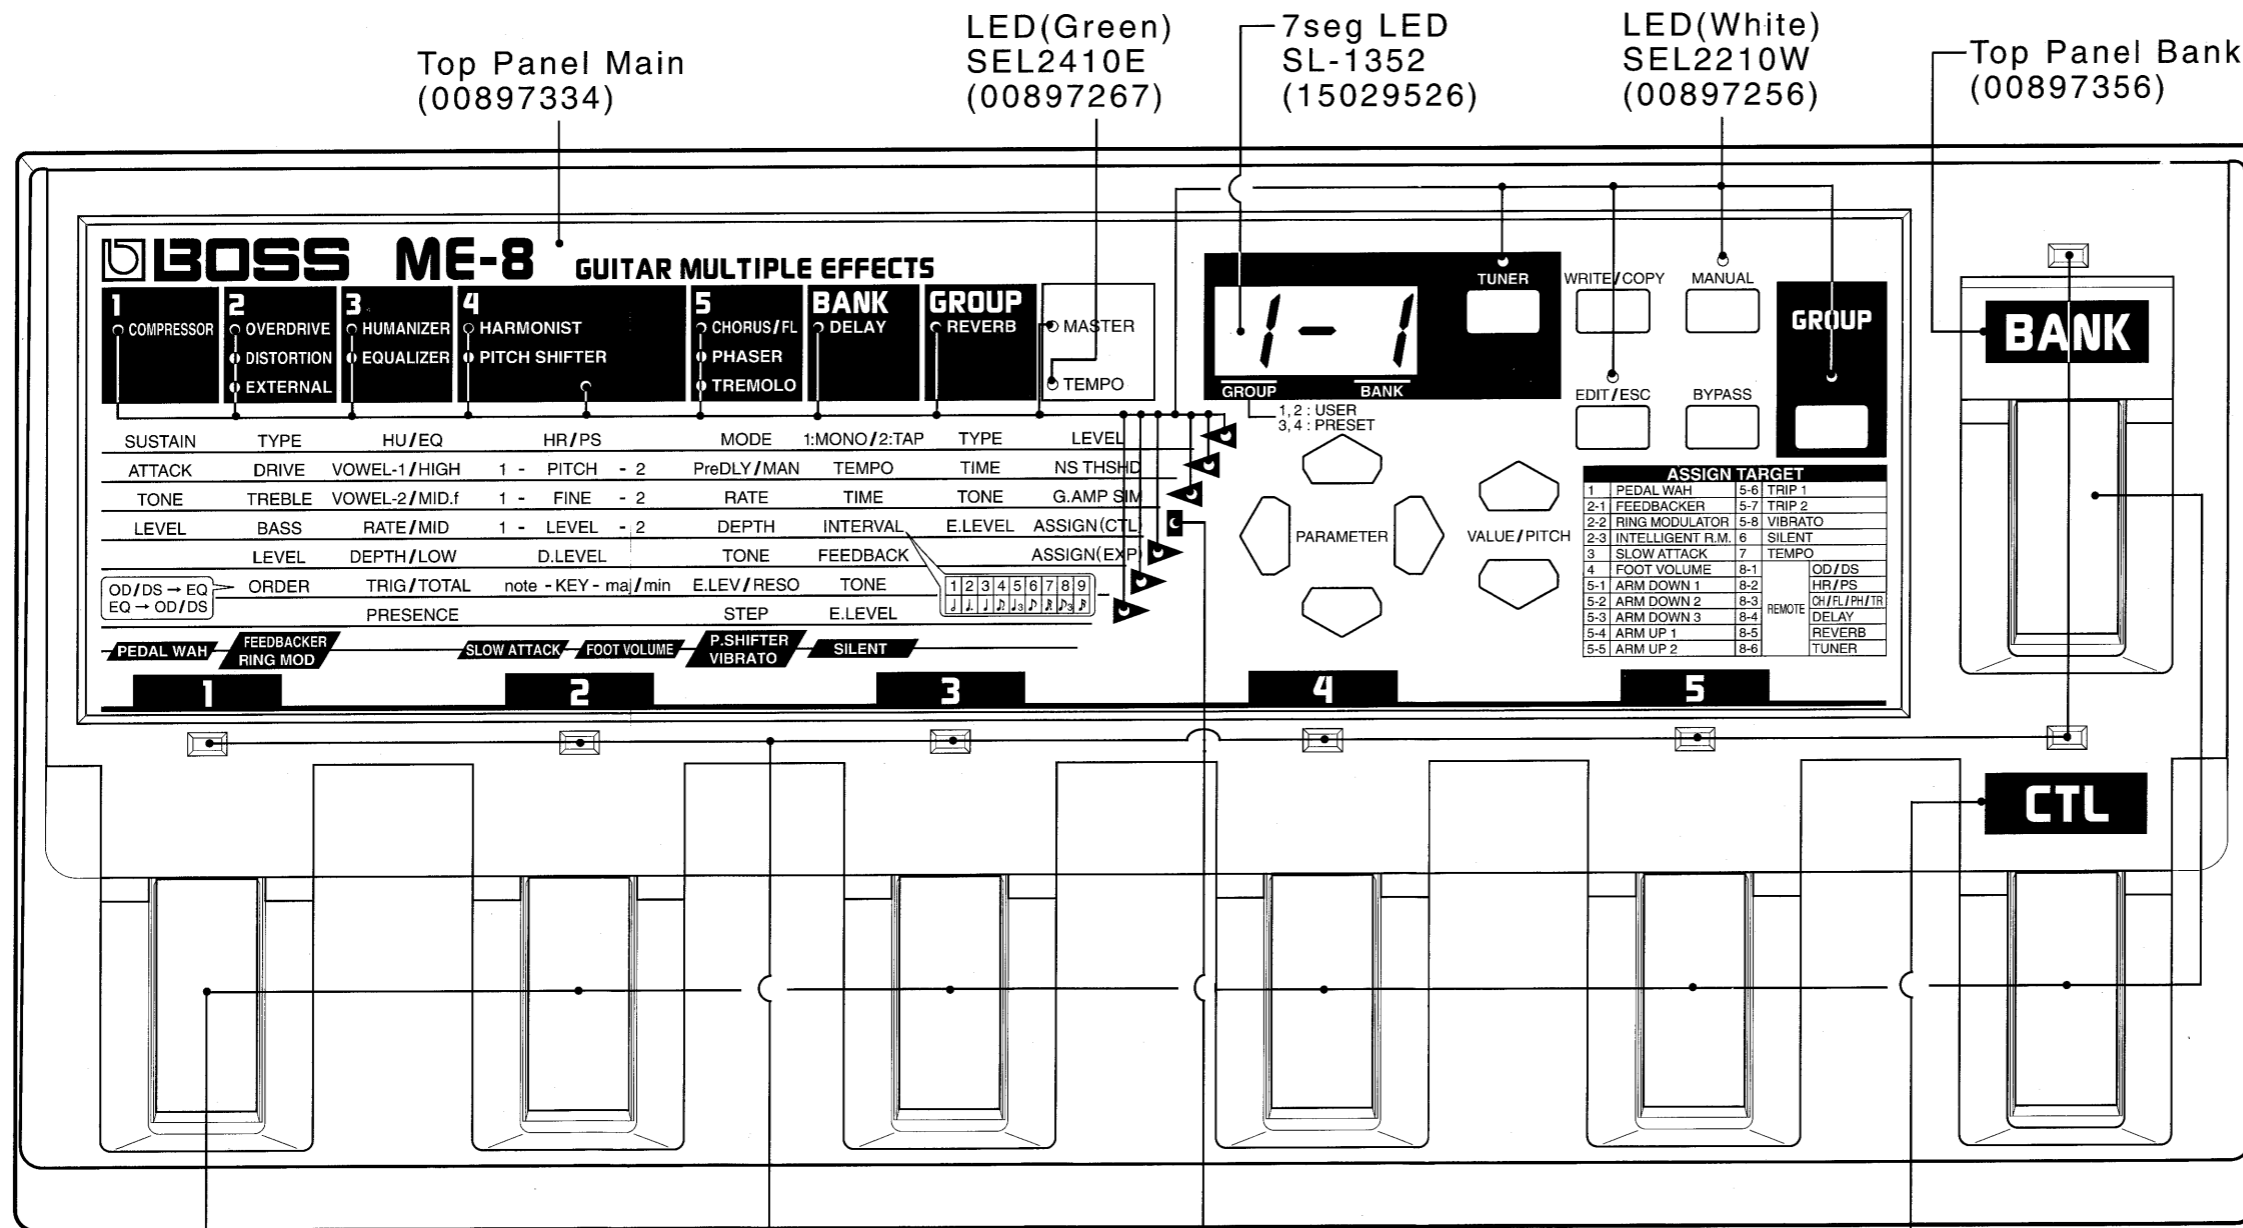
Top Panel Main
(00897334)

LED(Green)
SEL2410E
(00897267)

7seg LED
SL-1352
(15029526)

LED(White)
SEL2210W
(00897256)

Top Panel Bank
(00897356)

BOSS ME-8 GUITAR MULTIPLE EFFECTS

1 COMPRESSOR
2 OVERDRIVE DISTORTION EXTERNAL
3 HUMANIZER EQUALIZER
4 HARMONIST PITCH SHIFTER
5 CHORUS/FL PHASER TREMOLO
BANK DELAY
GROUP REVERB
MASTER
TEMPO

1-1
GROUP BANK
1, 2 : USER
3, 4 : PRESET

TUNER
WRITE/COPY
MANUAL
EDIT/ESC
BYPASS
GROUP
BANK

| SUSTAIN | TYPE | HU/EQ | HR/PS | MODE | 1:MONO/2:TAP | TYPE | LEVEL |
|---|---|---|---|---|---|---|---|
| ATTACK | DRIVE | VOWEL-1/HIGH | 1 - PITCH - 2 | PreDLY/MAN | TEMPO | TIME | NS THSHD |
| TONE | TREBLE | VOWEL-2/MID.f | 1 - FINE - 2 | RATE | TIME | TONE | G.AMP SIM |
| LEVEL | BASS | RATE/MID | 1 - LEVEL - 2 | DEPTH | INTERVAL | E.LEVEL | ASSIGN(CTL) |
| | LEVEL | DEPTH/LOW | D.LEVEL | TONE | FEEDBACK | | ASSIGN(EXP) |
| OD/DS → EQ EQ → OD/DS | ORDER | TRIG/TOTAL | note - KEY - maj/min | E.LEV/RESO | TONE | | |
| | | PRESENCE | | STEP | E.LEVEL | | |

1 2 3 4 5 6 7 8 9

PARAMETER
VALUE/PITCH

ASSIGN TARGET
| 1 | PEDAL WAH | 5-6 | TRIP 1 |
|---|---|---|---|
| 2-1 | FEEDBACKER | 5-7 | TRIP 2 |
| 2-2 | RING MODULATOR | 5-8 | VIBRATO |
| 2-3 | INTELLIGENT R.M. | 6 | SILENT |
| 3 | SLOW ATTACK | 7 | TEMPO |
| 4 | FOOT VOLUME | 8-1 | REMOTE OD/DS |
| 5-1 | ARM DOWN 1 | 8-2 | HR/PS |
| 5-2 | ARM DOWN 2 | 8-3 | CH/FL/PH/TR |
| 5-3 | ARM DOWN 3 | 8-4 | DELAY |
| 5-4 | ARM UP 1 | 8-5 | REVERB |
| 5-5 | ARM UP 2 | 8-6 | TUNER |

PEDAL WAH
FEEDBACKER RING MOD
SLOW ATTACK
FOOT VOLUME
P.SHIFTER VIBRATO
SILENT

1 2 3 4 5

CTL